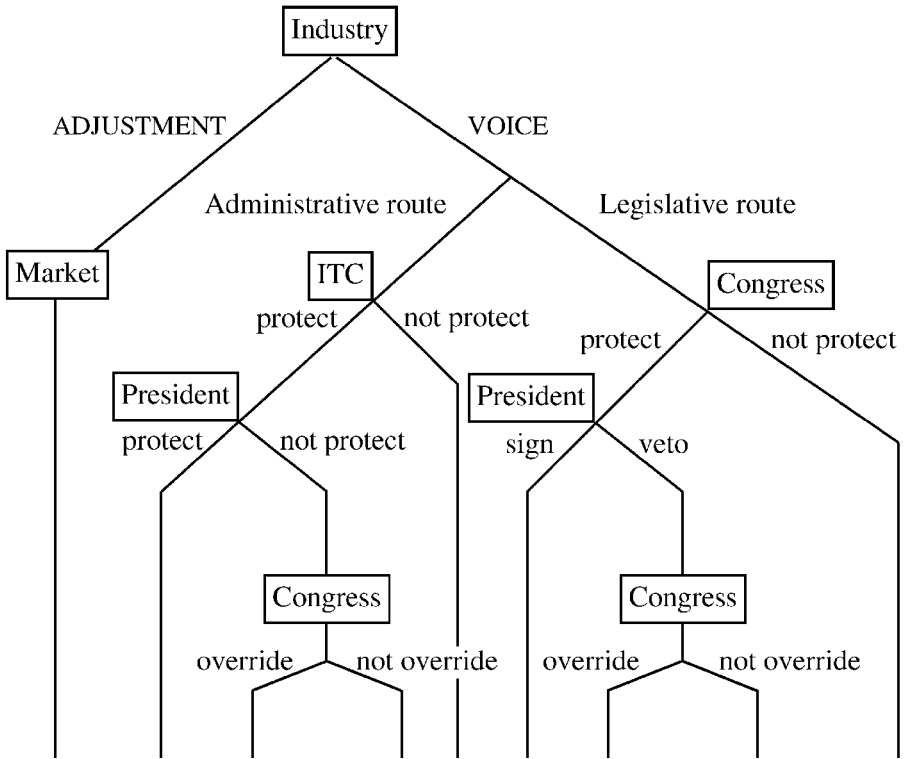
Industry

ADJUSTMENT

VOICE

Administrative route

Legislative route

Market

ITC

protect

not protect

Congress

protect

not protect

President

protect

not protect

President

sign

veto

Congress

override

not override

Congress

override

not override